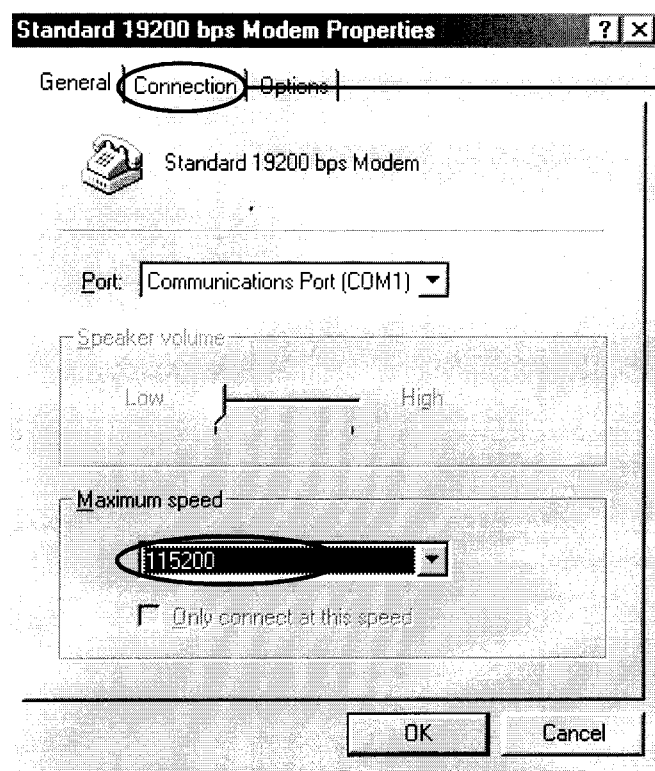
Standard 19200 bps Modem Properties

? ×

General Connection Options

Standard 19200 bps Modem

Port: Communications Port (COM1)

Speaker volume

Low High

Maximum speed

115200

Only connect at this speed

OK Cancel